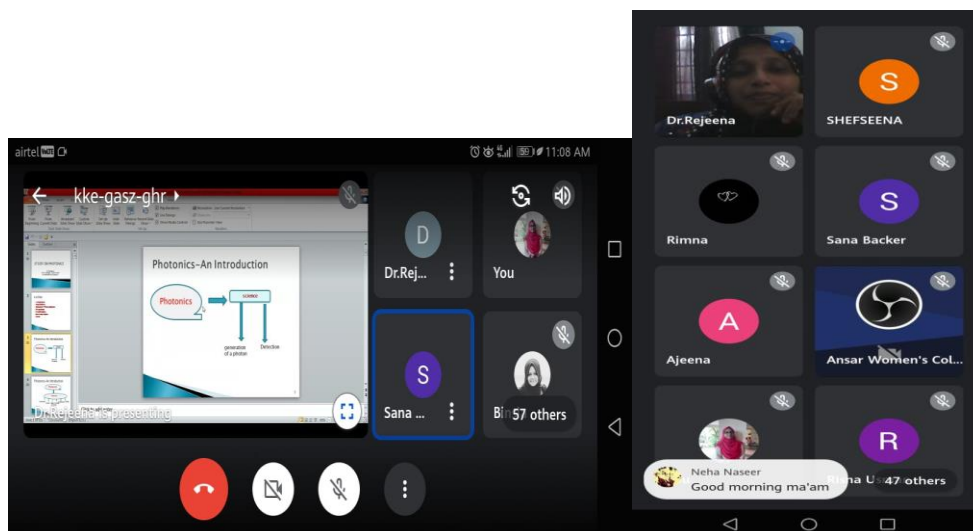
airtel 11:08 AM

kke-gasz-ghr

Photonics-An Introduction

Photonics

generation of a photon

Detection

Dr.Rejeena is presenting

D
Dr.Rej...

You

S
Sana ...

Bi
57 others

Dr.Rejeena

S
SHEFSEENA

Rimna

S
Sana Backer

A
Ajeena

Ansar Women's Col...

R
Rina U
47 others

Neha Naseer
Good morning ma'am